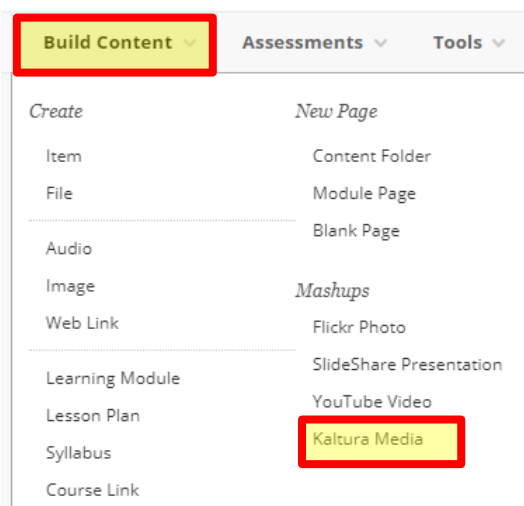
Build Content ∨ Assessments ∨ Tools ∨

Create

Item

File

Audio

Image

Web Link

Learning Module

Lesson Plan

Syllabus

Course Link

New Page

Content Folder

Module Page

Blank Page

Mashups

Flickr Photo

SlideShare Presentation

YouTube Video

Kaltura Media